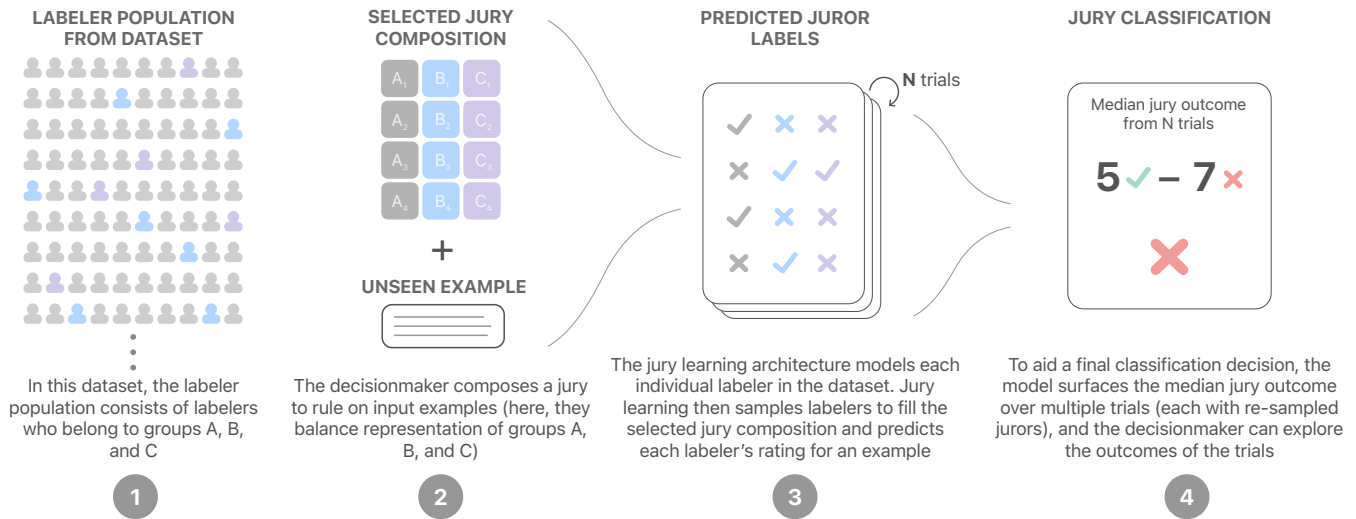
LABELER POPULATION FROM DATASET

In this dataset, the labeler population consists of labelers who belong to groups A, B, and C

1

SELECTED JURY COMPOSITION

| $A_1$ | $B_1$ | $C_1$ |
|---|---|---|
| $A_2$ | $B_2$ | $C_2$ |
| $A_3$ | $B_3$ | $C_3$ |
| $A_4$ | $B_4$ | $C_4$ |

+

UNSEEN EXAMPLE

The decisionmaker composes a jury to rule on input examples (here, they balance representation of groups A, B, and C)

2

PREDICTED JUROR LABELS

N trials

The jury learning architecture models each individual labeler in the dataset. Jury learning then samples labelers to fill the selected jury composition and predicts each labeler's rating for an example

3

JURY CLASSIFICATION

Median jury outcome from N trials

5 ✓ – 7 ✗

✗

To aid a final classification decision, the model surfaces the median jury outcome over multiple trials (each with re-sampled jurors), and the decisionmaker can explore the outcomes of the trials

4